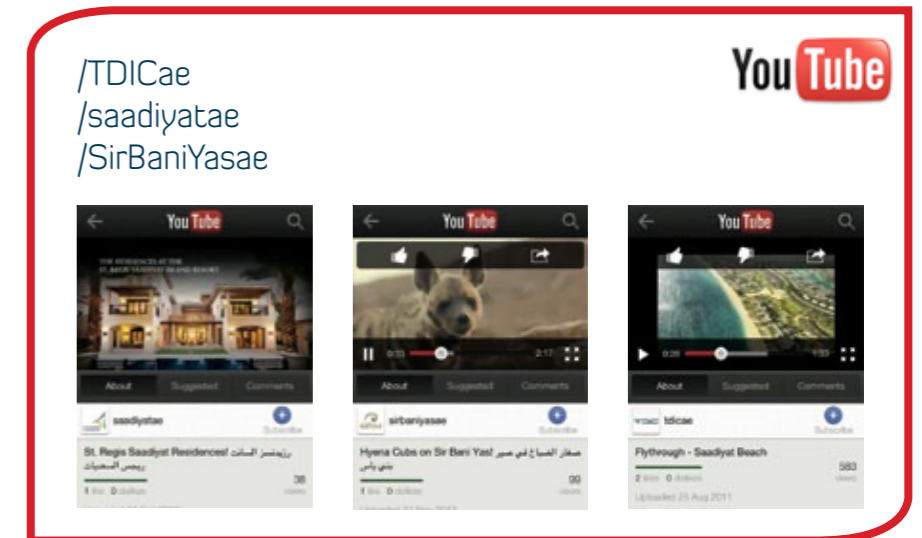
/TDICae
/saadiyatae
/SirBaniYasae

YouTube

YouTube

THE RESIDENCES AT THE ST. REGIS SAADIYAT ISLAND RESORT

About | Suggested | Comments

saadiyatae

Subscribe

St. Regis Saadiyat Residences! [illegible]

38 views

1 like 0 dislikes

YouTube

0:33 | 2:17

About | Suggested | Comments

sirbaniyasae

Subscribe

Hyena Cubs on Sir Bani Yas! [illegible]

99 views

1 like 0 dislikes

Uploaded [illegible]

YouTube

0:26 | 1:33

About | Suggested | Comments

tdicae

Subscribe

Flythrough - Saadiyat Beach

583 views

2 likes 0 dislikes

Uploaded 25 Aug 2011